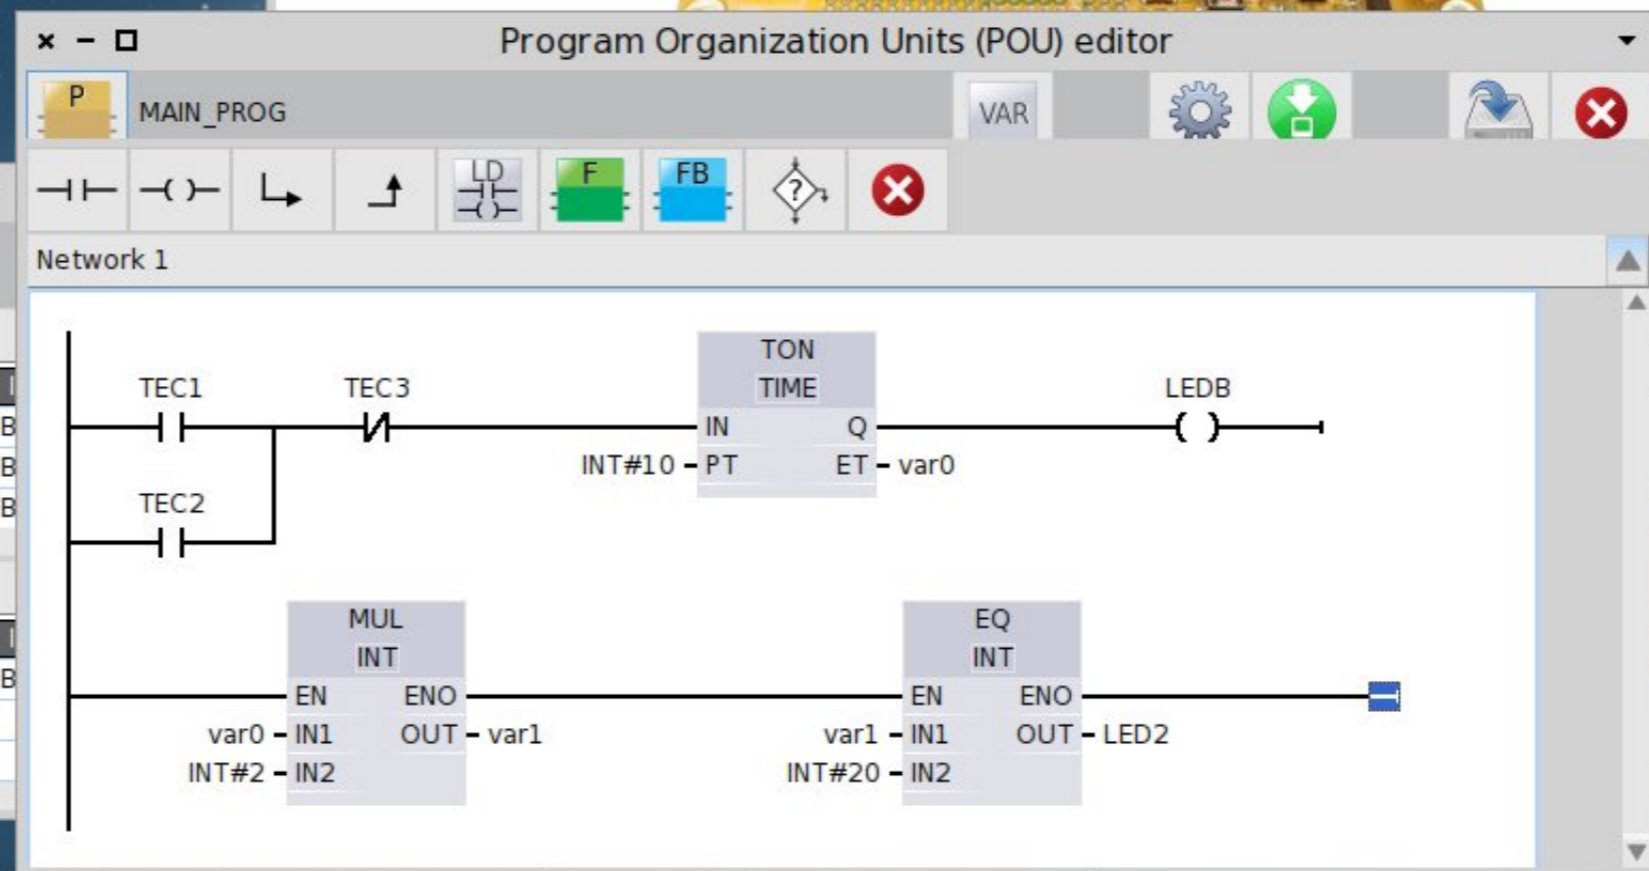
Program Organization Units (POU) editor

P MAIN_PROG

VAR

LD F FB

Network 1

TON
TIME

TEC1 TEC3 LEDB

IN Q
INT#10 PT ET var0

TEC2

MUL
INT

EQ
INT

EN ENO
var0 IN1 OUT var1
INT#2 IN2

EN ENO
var1 IN1 OUT LED2
INT#20 IN2